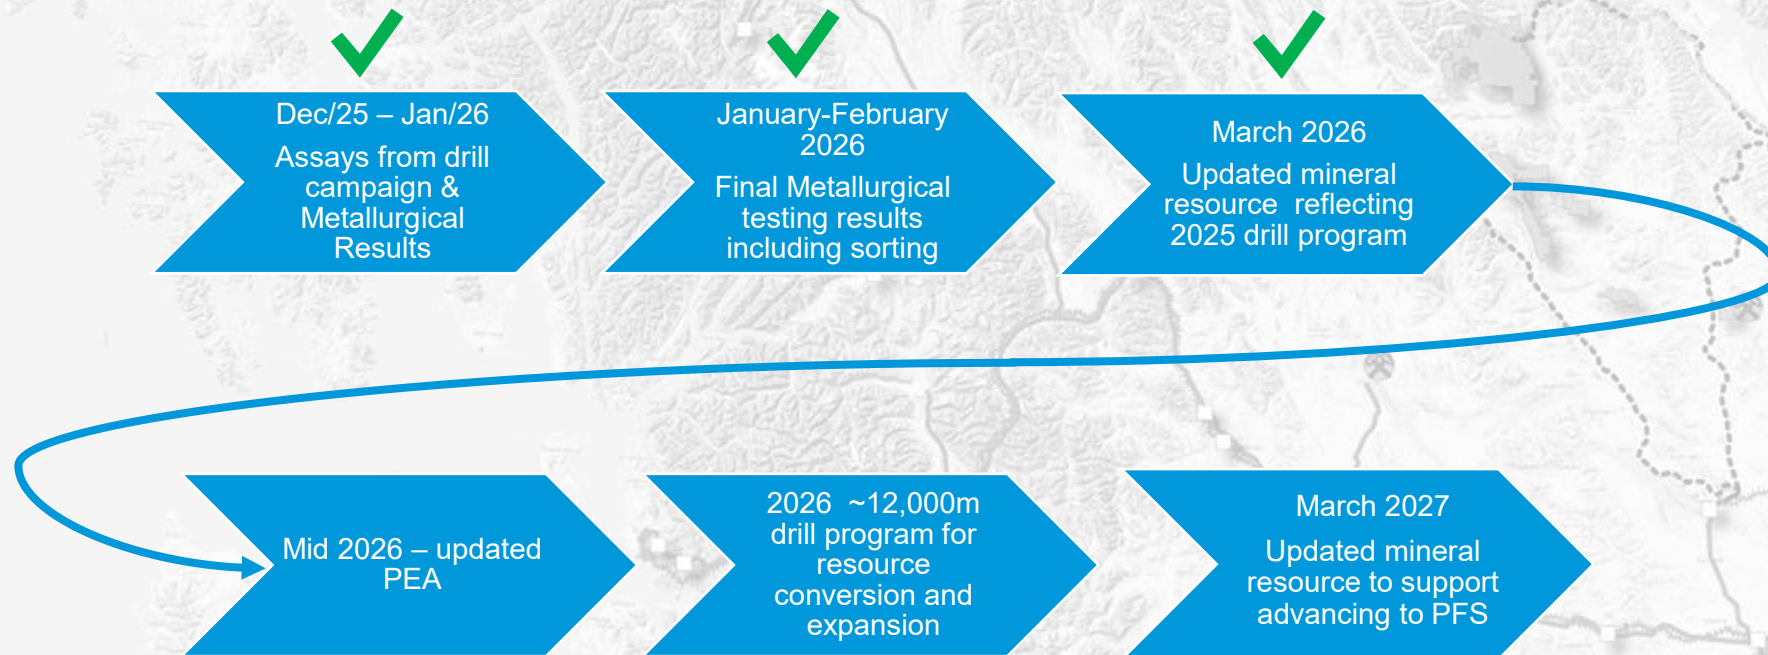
Dec/25 – Jan/26

Assays from drill campaign & Metallurgical Results

January-February 2026

Final Metallurgical testing results including sorting

March 2026

Updated mineral resource reflecting 2025 drill program

Mid 2026 – updated PEA

2026 ~12,000m drill program for resource conversion and expansion

March 2027

Updated mineral resource to support advancing to PFS